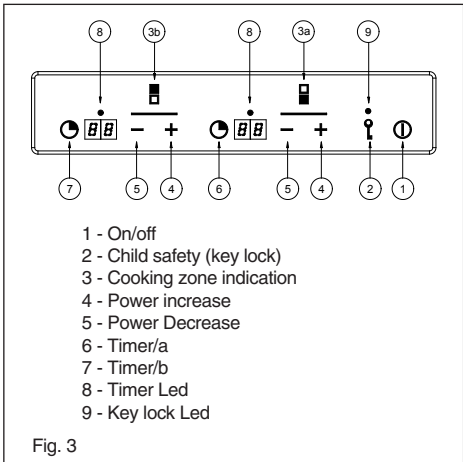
8 3b 8 3a 9

88 – + 88 – +

7 5 4 6 5 4 2 1

1 - On/off
2 - Child safety (key lock)
3 - Cooking zone indication
4 - Power increase
5 - Power Decrease
6 - Timer/a
7 - Timer/b
8 - Timer Led
9 - Key lock Led

Fig. 3